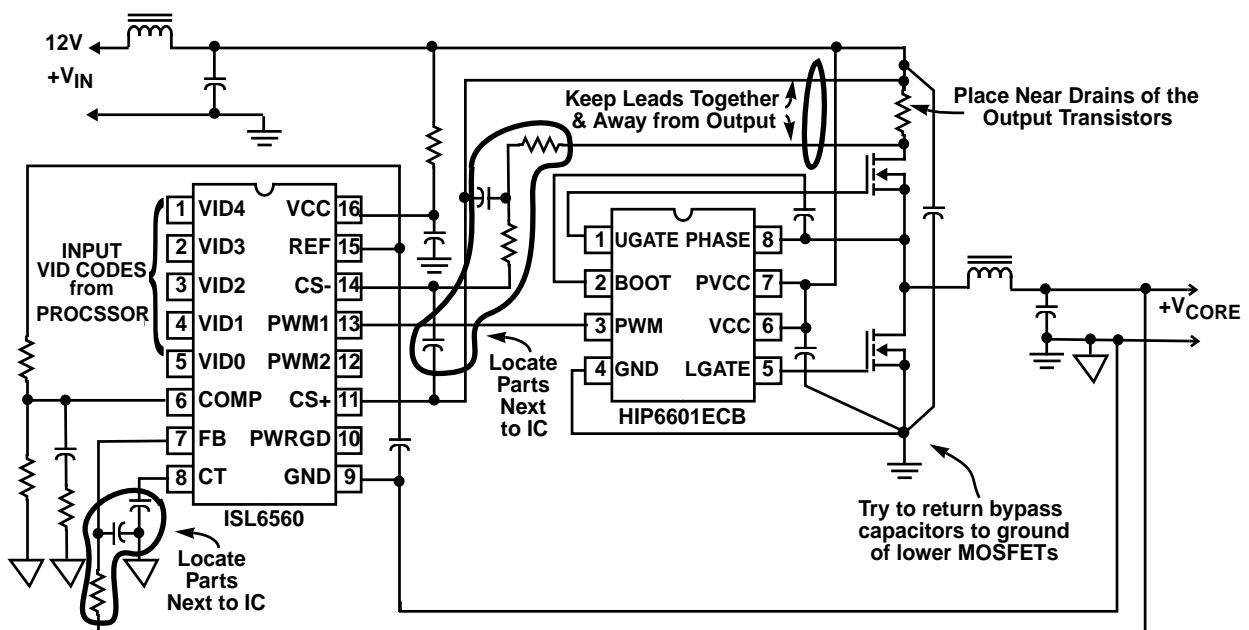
12V
$+V_{IN}$

Keep Leads Together & Away from Output

Place Near Drains of the Output Transistors

INPUT VID CODES from PROCSSOR

| 1 | VID4 | VCC | 16 |
|---|---|---|---|
| 2 | VID3 | REF | 15 |
| 3 | VID2 | CS- | 14 |
| 4 | VID1 | PWM1 | 13 |
| 5 | VID0 | PWM2 | 12 |
| 6 | COMP | CS+ | 11 |
| 7 | FB | PWRGD | 10 |
| 8 | CT | GND | 9 |

ISL6560

| 1 | UGATE | PHASE | 8 |
|---|---|---|---|
| 2 | BOOT | PVCC | 7 |
| 3 | PWM | VCC | 6 |
| 4 | GND | LGATE | 5 |

HIP6601ECB

$+V_{CORE}$

Locate Parts Next to IC

Locate Parts Next to IC

Try to return bypass capacitors to ground of lower MOSFETs